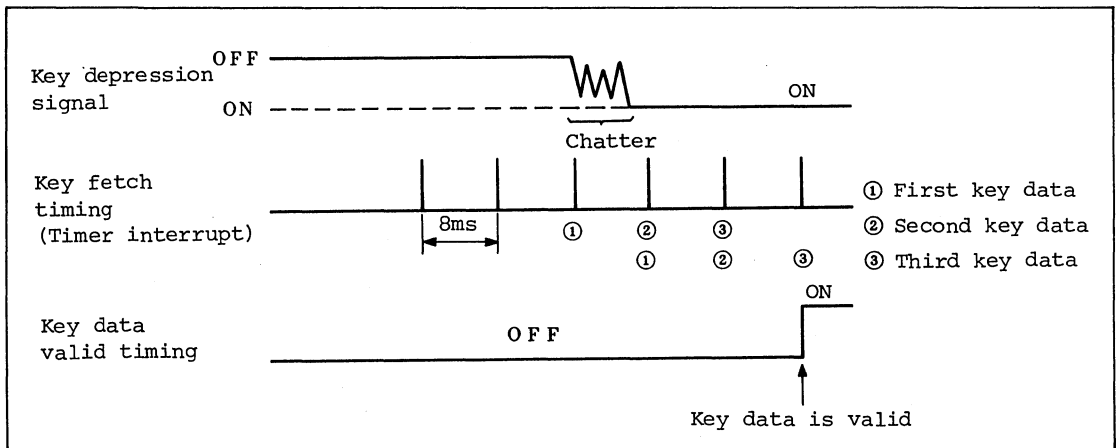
Key depression signal

OFF

ON

ON

Chatter

Key fetch timing (Timer interrupt)

8ms

①

②

③

①

②

③

① First key data

② Second key data

③ Third key data

Key data valid timing

OFF

ON

Key data is valid